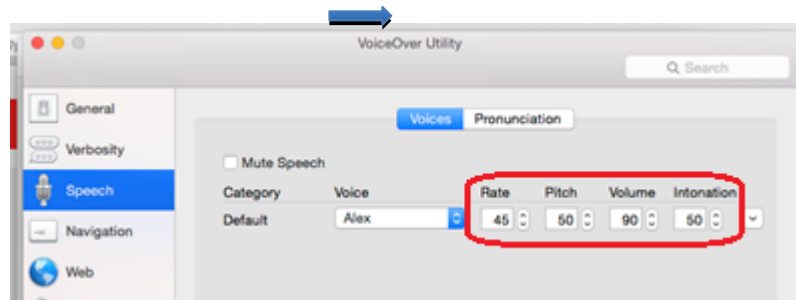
VoiceOver Utility

Search

General

Verbosity

Speech

Navigation

Web

Voices

Pronunciation

Mute Speech

| Category | Voice | Rate | Pitch | Volume | Intonation |
|---|---|---|---|---|---|
| Default | Alex | 45 | 50 | 90 | 50 |